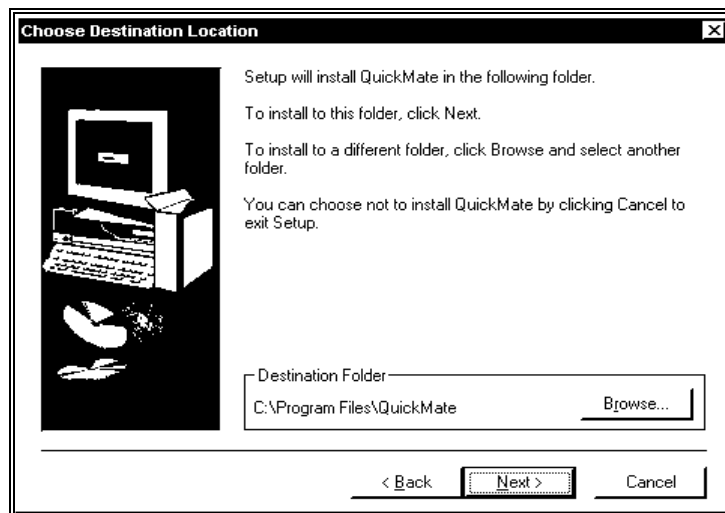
Choose Destination Location

Setup will install QuickMate in the following folder.

To install to this folder, click Next.

To install to a different folder, click Browse and select another folder.

You can choose not to install QuickMate by clicking Cancel to exit Setup.

Destination Folder
C:\Program Files\QuickMate
Browse...

< Back
Next >
Cancel